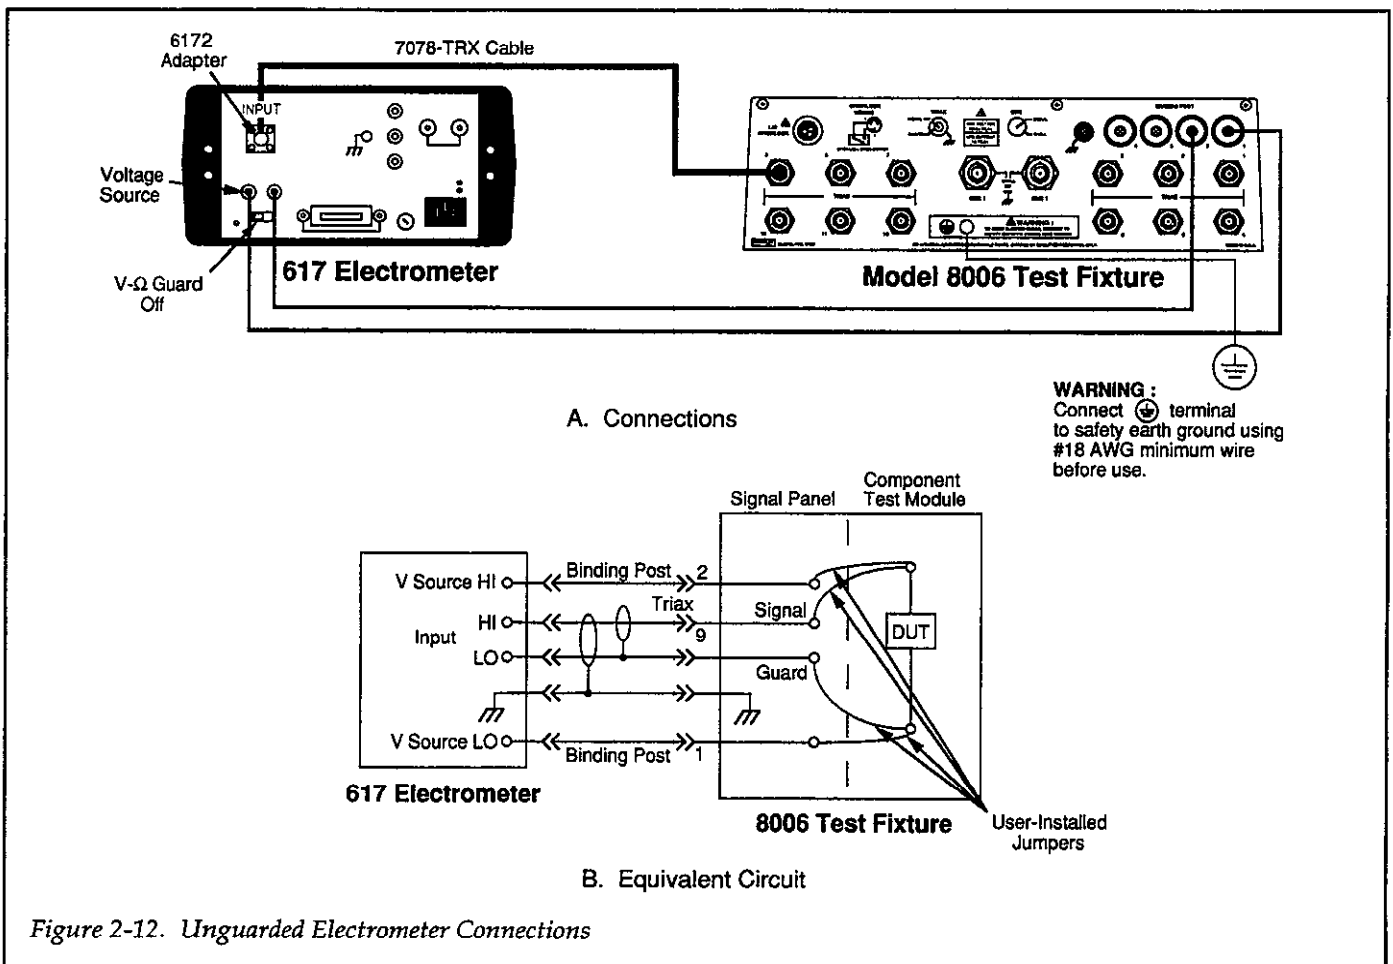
6172 Adapter

7078-TRX Cable

INPUT

Voltage Source

V-Ω Guard Off

617 Electrometer

Model 8006 Test Fixture

WARNING : Connect ⏚ terminal to safety earth ground using #18 AWG minimum wire before use.

A. Connections

Component Test Module

Signal Panel

V Source HI

Binding Post

2

Triax

HI

Input

LO

9

Signal

DUT

Guard

V Source LO

Binding Post

1

617 Electrometer

8006 Test Fixture

User-Installed Jumpers

B. Equivalent Circuit

Figure 2-12. Unguarded Electrometer Connections